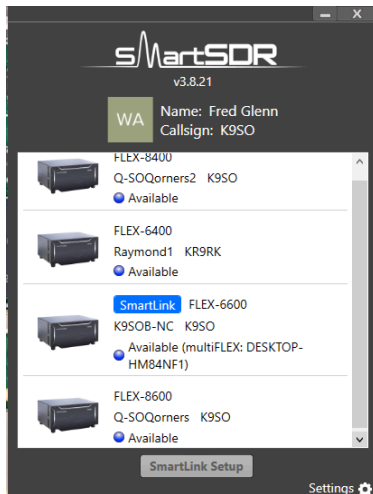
SmartSDR
v3.8.21

WA
Name: Fred Glenn
Callsign: K9SO

FLEX-8400
Q-SOQorners2 K9SO
Available

FLEX-6400
Raymond1 KR9RK
Available

SmartLink FLEX-6600
K9SOB-NC K9SO
Available (multiFLEX: DESKTOP-HM84NF1)

FLEX-8600
Q-SOQorners K9SO
Available

SmartLink Setup

Settings